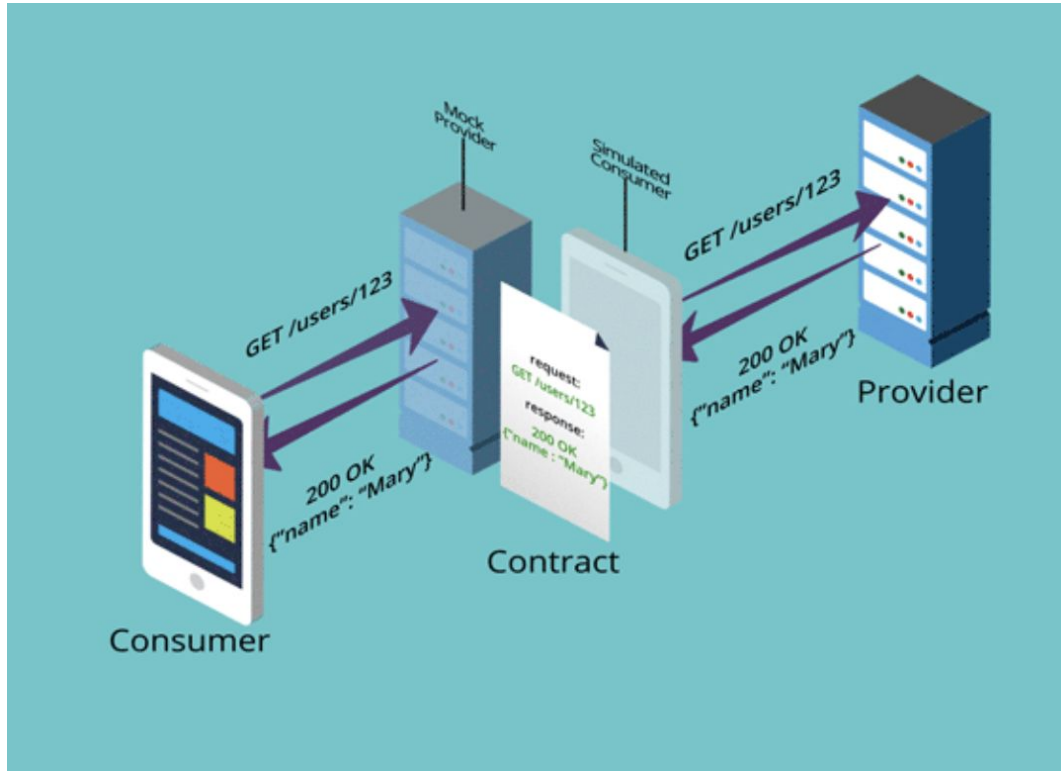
Mock Provider

Simulated Consumer

GET /users/123

GET /users/123

200 OK
{"name": "Mary"}

Provider

request:
GET /users/123
response:
200 OK
{"name : "Mary"}

200 OK
{"name": "Mary"}

Contract

Consumer